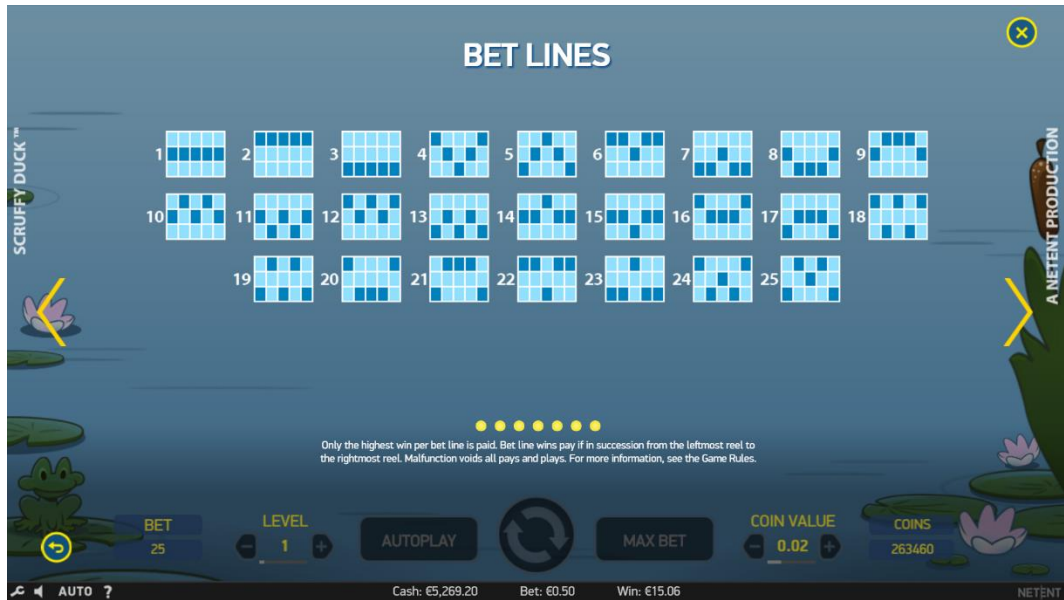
BET LINES

SCRUFFY DUCK™

A NETENT PRODUCTION

1 2 3 4 5 6 7 8 9

10 11 12 13 14 15 16 17 18

19 20 21 22 23 24 25

Only the highest win per bet line is paid. Bet line wins pay if in succession from the leftmost reel to the rightmost reel. Malfunction voids all pays and plays. For more information, see the Game Rules.

BET
25

LEVEL
1

AUTOPLAY

MAX BET

COIN VALUE
0.02

COINS
263460

AUTO ?

Cash: €5,269.20 Bet: €0.50 Win: €15.06

NETENT